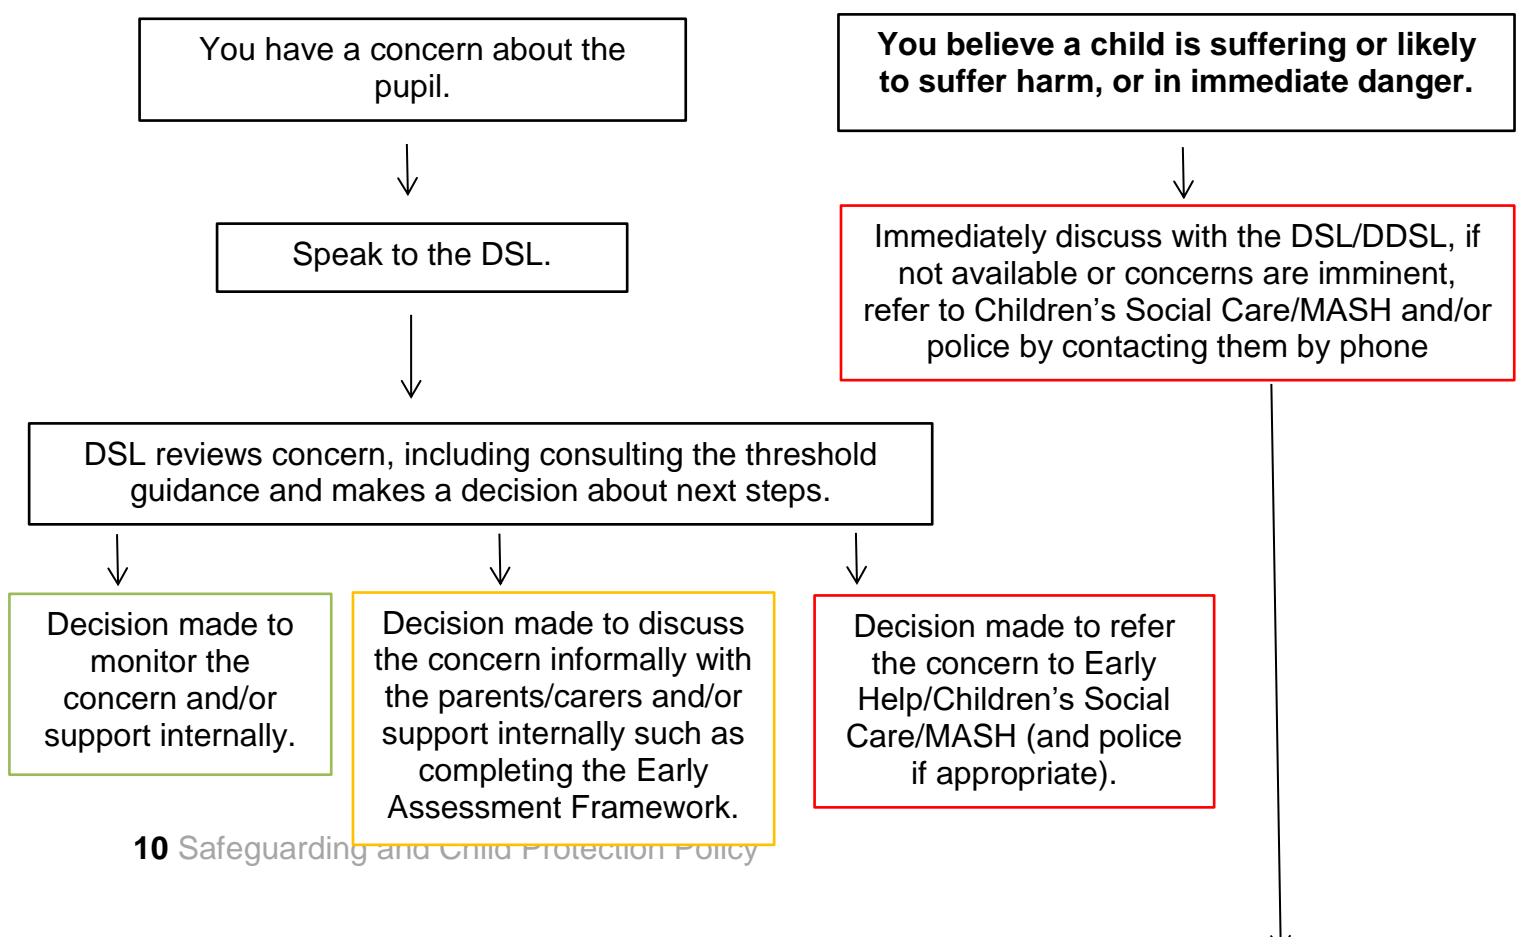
You have a concern about the pupil.

Speak to the DSL.

DSL reviews concern, including consulting the threshold guidance and makes a decision about next steps.

Decision made to monitor the concern and/or support internally.

Decision made to discuss the concern informally with the parents/carers and/or support internally such as completing the Early Assessment Framework.

Decision made to refer the concern to Early Help/Children's Social Care/MASH (and police if appropriate).

**You believe a child is suffering or likely to suffer harm, or in immediate danger.**

Immediately discuss with the DSL/DDSL, if not available or concerns are imminent, refer to Children's Social Care/MASH and/or police by contacting them by phone

**10** Safeguarding and Child Protection Policy